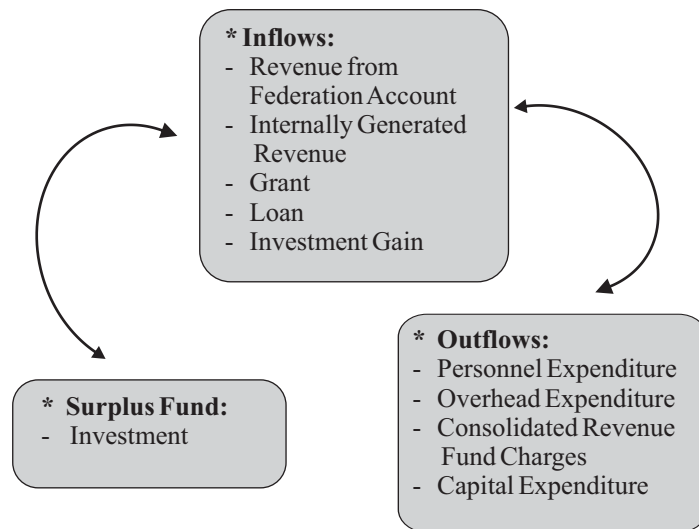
* Inflows:
- Revenue from Federation Account
- Internally Generated Revenue
- Grant
- Loan
- Investment Gain

* Outflows:
- Personnel Expenditure
- Overhead Expenditure
- Consolidated Revenue Fund Charges
- Capital Expenditure

* Surplus Fund:
- Investment